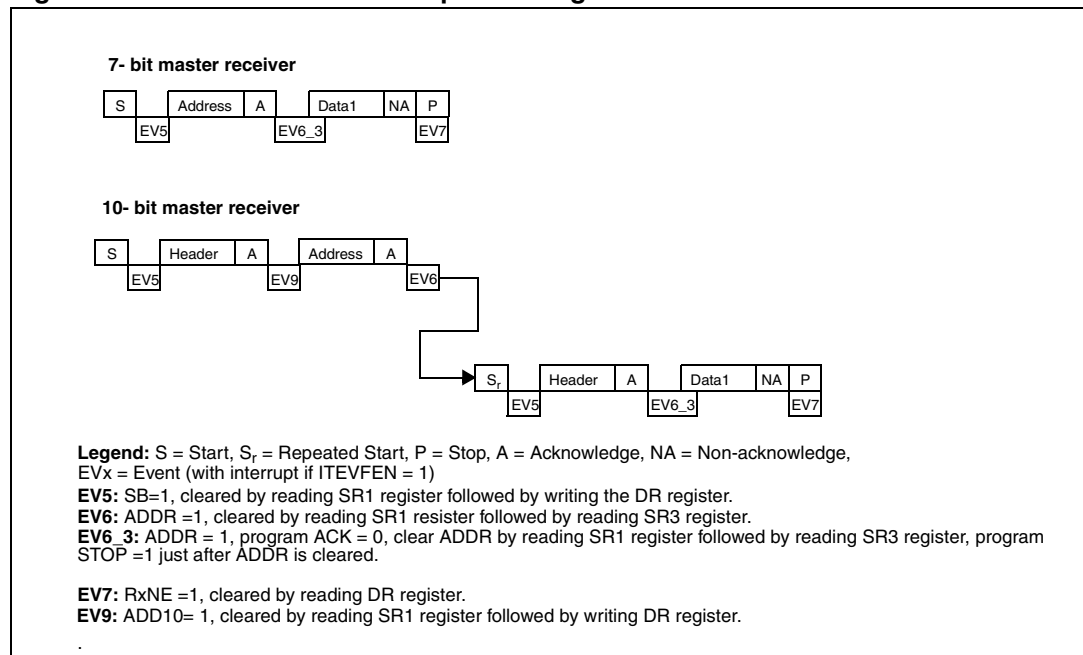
7- bit master receiver

S Address A Data1 NA P
EV5 EV6_3 EV7

10- bit master receiver

S Header A Address A
EV5 EV9 EV6

$S_r$ Header A Data1 NA P
EV5 EV6_3 EV7

**Legend:** S = Start, $S_r$ = Repeated Start, P = Stop, A = Acknowledge, NA = Non-acknowledge, EVx = Event (with interrupt if ITEVFEN = 1)

**EV5:** SB=1, cleared by reading SR1 register followed by writing the DR register.
**EV6:** ADDR =1, cleared by reading SR1 resister followed by reading SR3 register.
**EV6_3:** ADDR = 1, program ACK = 0, clear ADDR by reading SR1 register followed by reading SR3 register, program STOP =1 just after ADDR is cleared.

**EV7:** RxNE =1, cleared by reading DR register.
**EV9:** ADD10= 1, cleared by reading SR1 register followed by writing DR register.

.